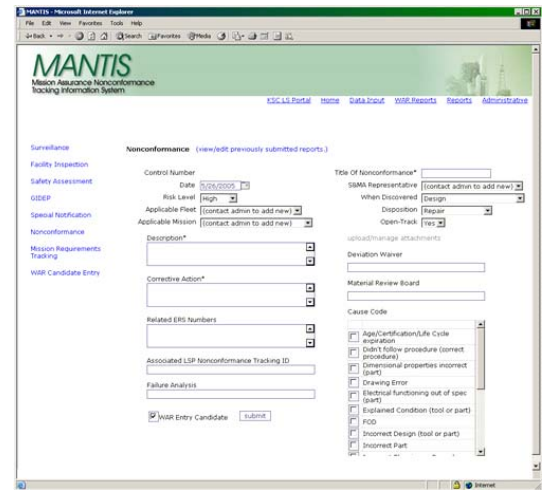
MANTIS - Microsoft Internet Explorer

File Edit View Favorites Tools Help

Back Search Favorites Media

MANTIS
Mission Assurance Nonconformance Tracking Information System

KSC LS Portal Home Data Input WAR Reports Reports Administrative

Surveillance

Facility Inspection

Safety Assessment

GIDEP

Special Notification

Nonconformance

Mission Requirements Tracking

WAR Candidate Entry

Nonconformance (view/edit previously submitted reports.)

Control Number

Date 5/26/2005

Risk Level High

Applicable Fleet (contact admin to add new)

Applicable Mission (contact admin to add new)

Description*

Corrective Action*

Related ERS Numbers

Associated LSP Nonconformance Tracking ID

Failure Analysis

WAR Entry Candidate submit

Title Of Nonconformance*

S&MA Representative (contact admin to add new)

When Discovered Design

Disposition Repair

Open-Track Yes

upload/manage attachments

Deviation Waiver

Material Review Board

Cause Code

Age/Certification/Life Cycle expiration

Didn't follow procedure (correct procedure)

Dimensional properties incorrect (part)

Drawing Error

Electrical functioning out of spec (part)

Explained Condition (tool or part)

FOD

Incorrect Design (tool or part)

Incorrect Part

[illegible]

Internet